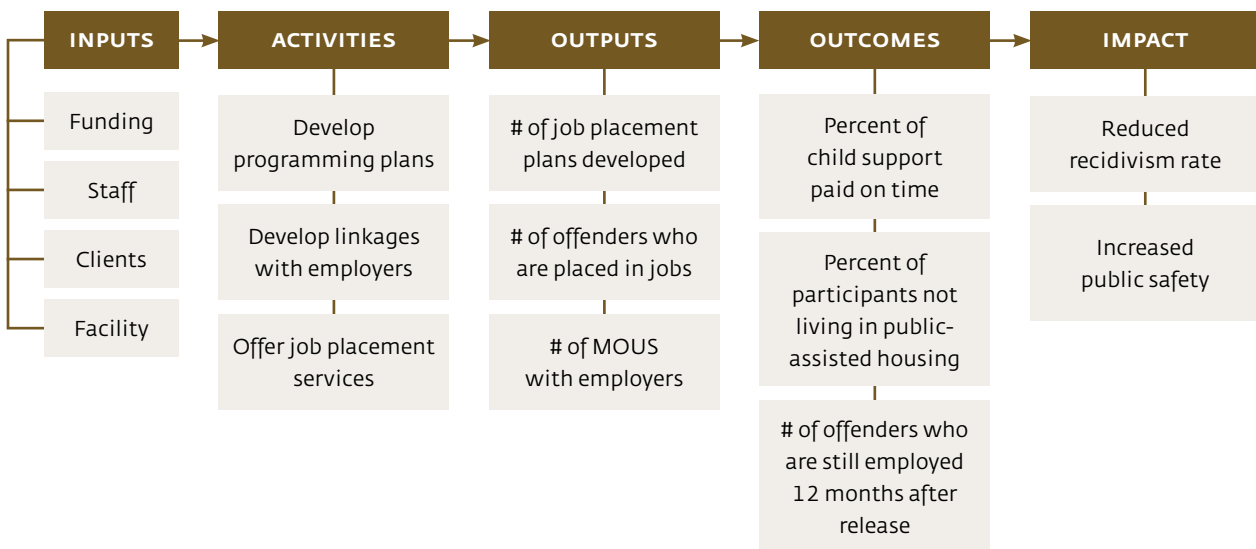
INPUTS

Funding

Staff

Clients

Facility

ACTIVITIES

Develop programming plans

Develop linkages with employers

Offer job placement services

OUTPUTS

# of job placement plans developed

# of offenders who are placed in jobs

# of MOUS with employers

OUTCOMES

Percent of child support paid on time

Percent of participants not living in public-assisted housing

# of offenders who are still employed 12 months after release

IMPACT

Reduced recidivism rate

Increased public safety